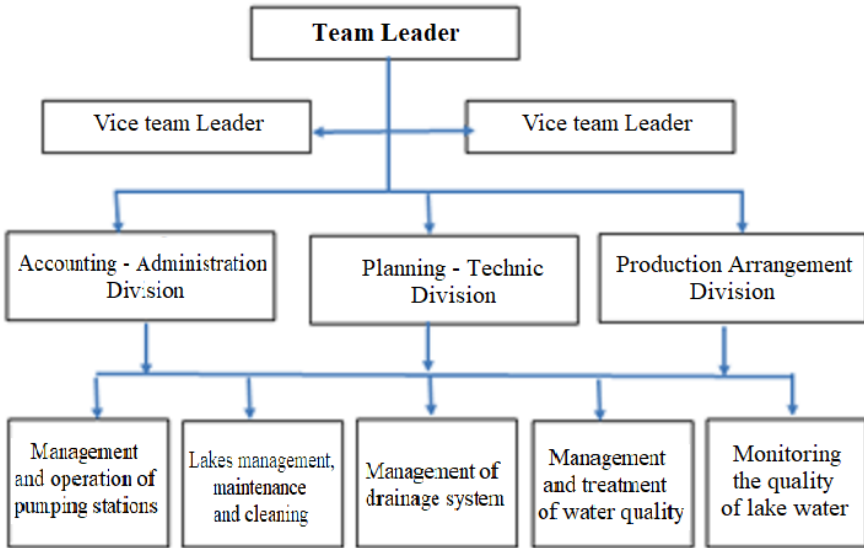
Team Leader

Vice team Leader

Vice team Leader

Accounting - Administration Division

Planning - Technic Division

Production Arrangement Division

Management and operation of pumping stations

Lakes management, maintenance and cleaning

Management of drainage system

Management and treatment of water quality

Monitoring the quality of lake water